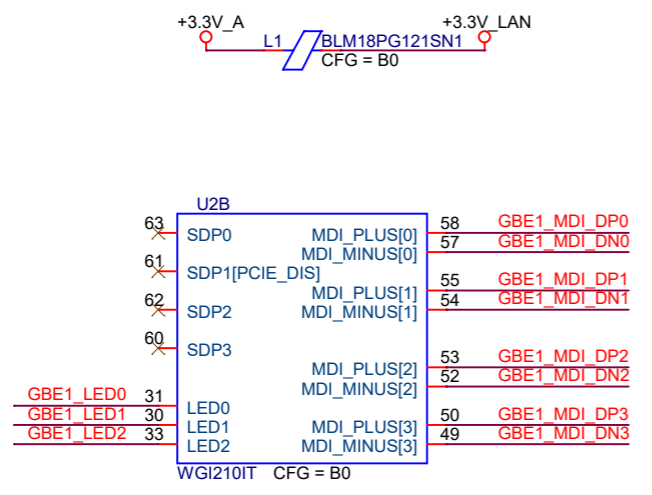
+3.3V_A
+3.3V_LAN
L1
BLM18PG121SN1
CFG = B0

U2B
63 SDP0
61 SDP1[PCIE_DIS]
62 SDP2
60 SDP3
GBE1_LED0 31 LED0
GBE1_LED1 30 LED1
GBE1_LED2 33 LED2
MDI_PLUS[0] 58 GBE1_MDI_DP0
MDI_MINUS[0] 57 GBE1_MDI_DN0
MDI_PLUS[1] 55 GBE1_MDI_DP1
MDI_MINUS[1] 54 GBE1_MDI_DN1
MDI_PLUS[2] 53 GBE1_MDI_DP2
MDI_MINUS[2] 52 GBE1_MDI_DN2
MDI_PLUS[3] 50 GBE1_MDI_DP3
MDI_MINUS[3] 49 GBE1_MDI_DN3
WGI210IT CFG = B0